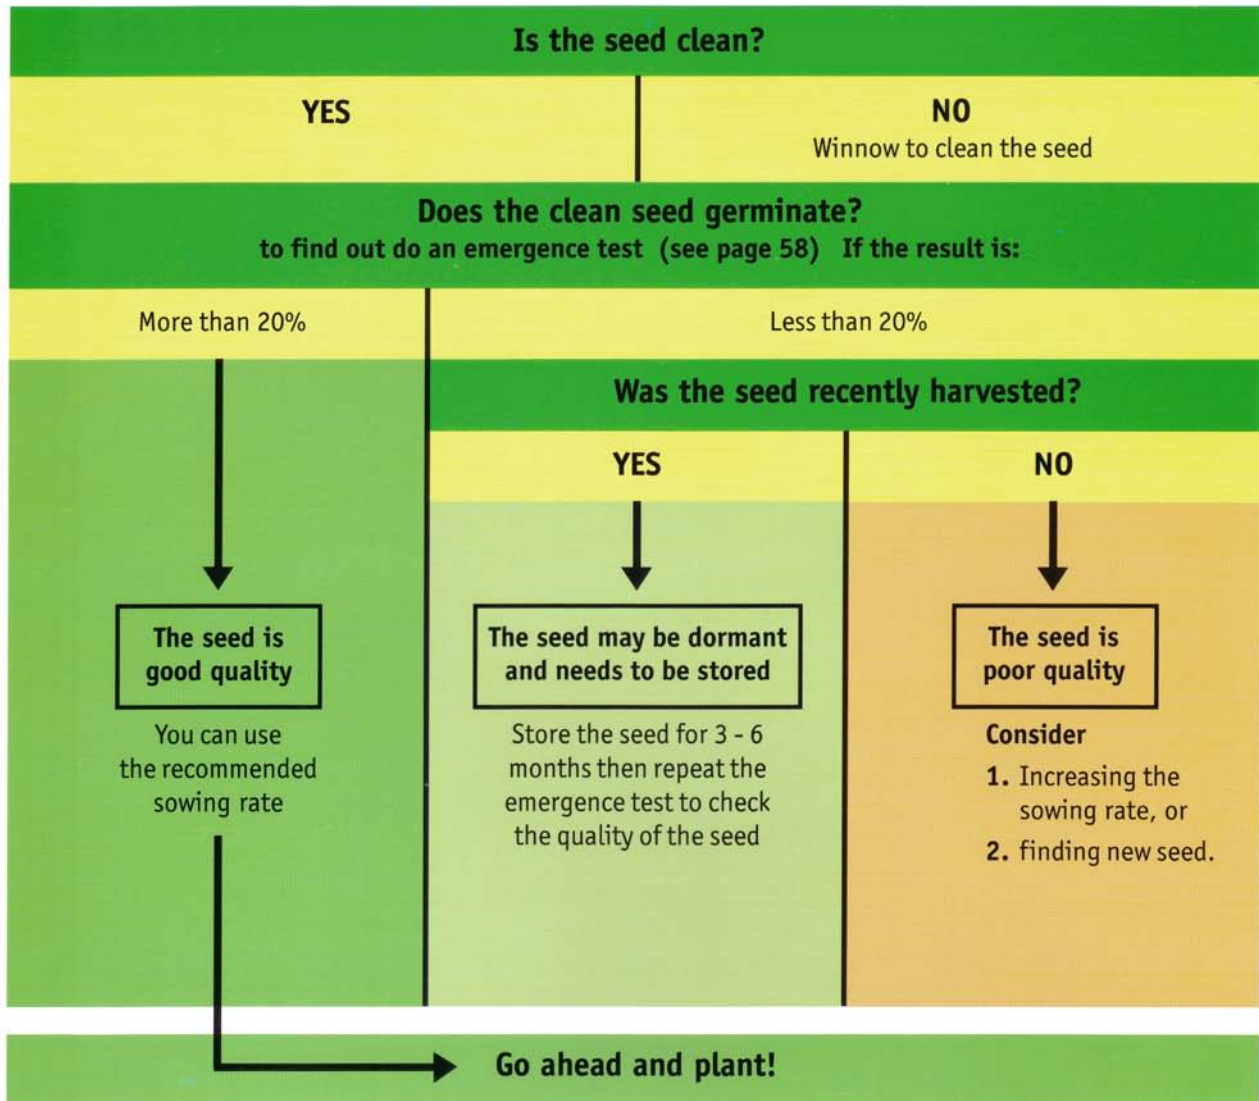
Is the seed clean?

YES

NO
Winnow to clean the seed

Does the clean seed germinate?
to find out do an emergence test (see page 58) If the result is:

More than 20%

Less than 20%

Was the seed recently harvested?

YES

NO

The seed is good quality

You can use the recommended sowing rate

The seed may be dormant and needs to be stored

Store the seed for 3 - 6 months then repeat the emergence test to check the quality of the seed

The seed is poor quality

Consider
1. Increasing the sowing rate, or
2. finding new seed.

Go ahead and plant!